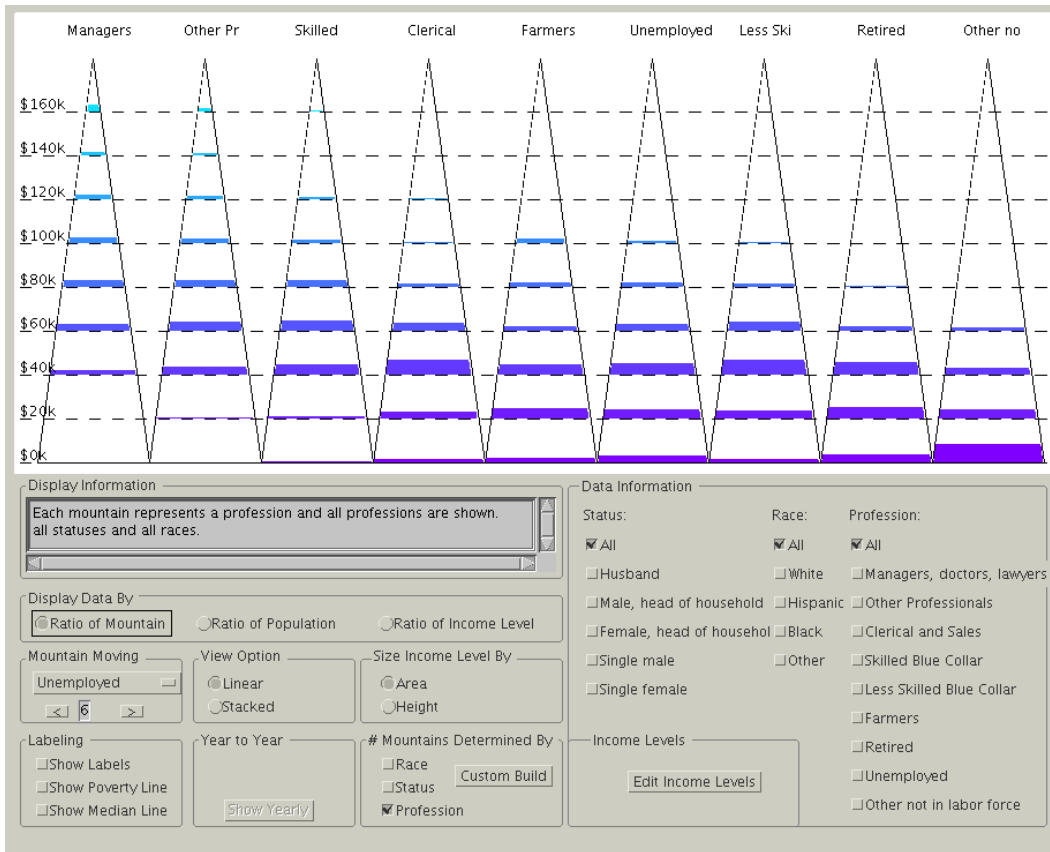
Managers Other Pr Skilled Clerical Farmers Unemployed Less Ski Retired Other no

$160k
$140k
$120k
$100k
$80k
$60k
$40k
$20k
$0k

Display Information
Each mountain represents a profession and all professions are shown. all statuses and all races.

Display Data By
Ratio of Mountain
Ratio of Population
Ratio of Income Level

Mountain Moving
Unemployed
6

View Option
Linear
Stacked

Size Income Level By
Area
Height

Labeling
Show Labels
Show Poverty Line
Show Median Line

Year to Year
Show Yearly

# Mountains Determined By
Race
Status
Profession
Custom Build

Data Information
Status:
All
Husband
Male, head of household
Female, head of househol
Single male
Single female

Race:
All
White
Hispanic
Black
Other

Profession:
All
Managers, doctors, lawyers
Other Professionals
Clerical and Sales
Skilled Blue Collar
Less Skilled Blue Collar
Farmers
Retired
Unemployed
Other not in labor force

Income Levels
Edit Income Levels